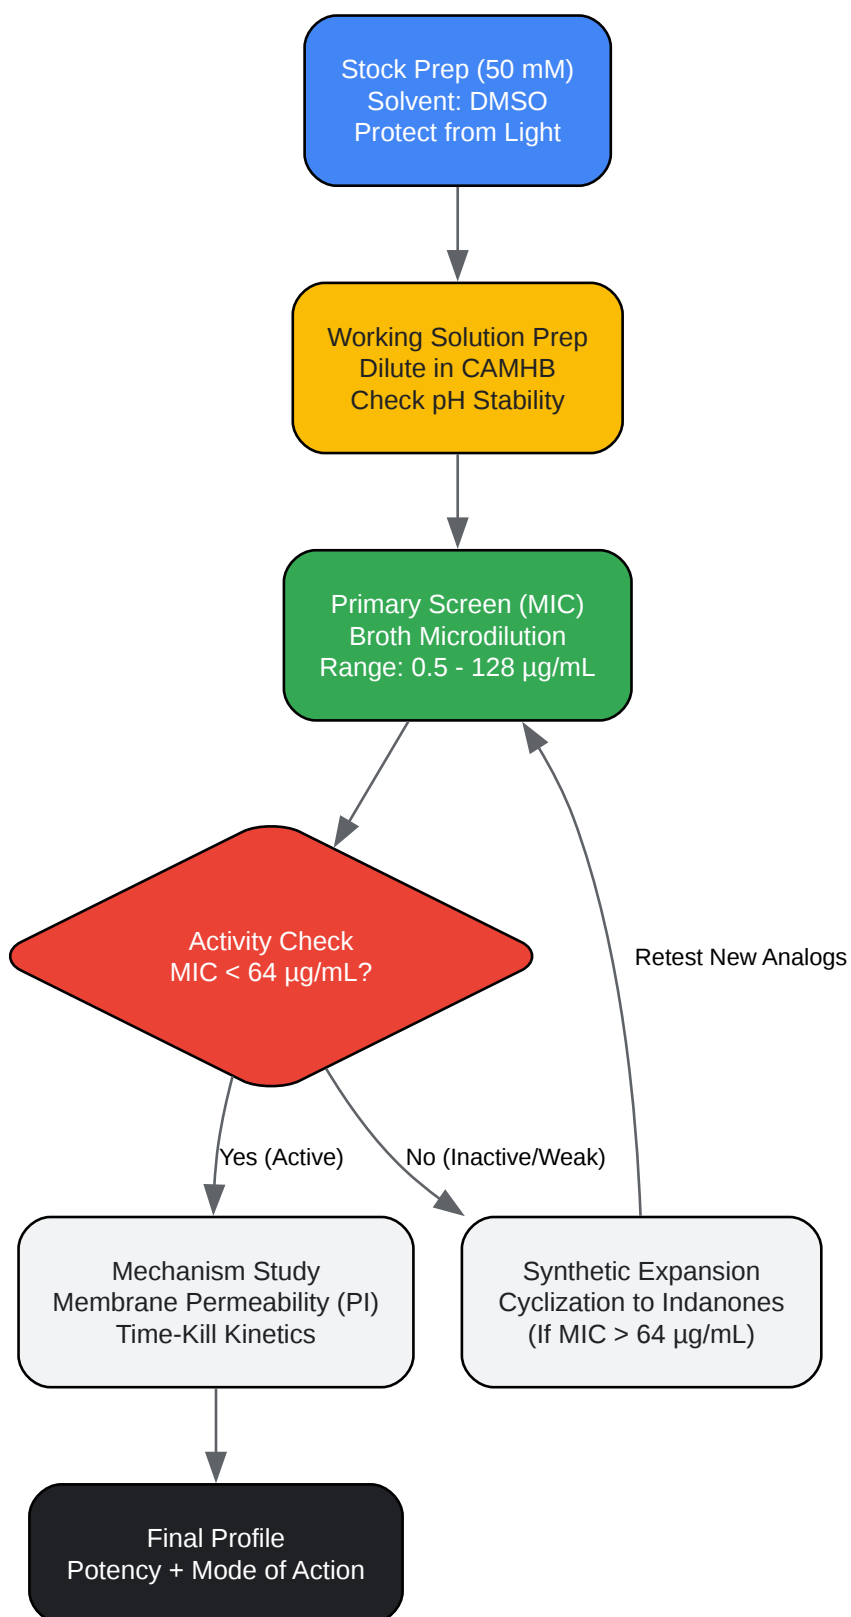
Stock Prep (50 mM)
Solvent: DMSO
Protect from Light

Working Solution Prep
Dilute in CAMHB
Check pH Stability

Primary Screen (MIC)
Broth Microdilution
Range: 0.5 - 128 µg/mL

Activity Check
MIC < 64 µg/mL?

Retest New Analogs

Yes (Active)

No (Inactive/Weak)

Mechanism Study
Membrane Permeability (PI)
Time-Kill Kinetics

Synthetic Expansion
Cyclization to Indanones
(If MIC > 64 µg/mL)

Final Profile
Potency + Mode of Action